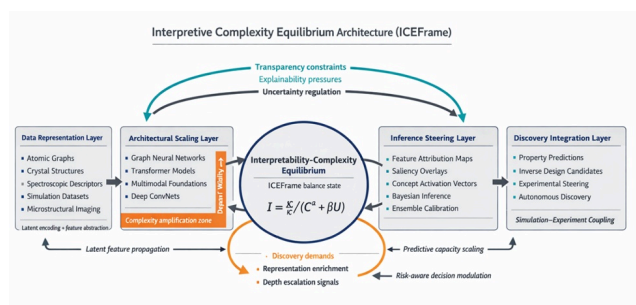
Interpretive Complexity Equilibrium Architecture (ICEFrame)

Transparency constraints
Explainability pressures
Uncertainty regulation

Data Representation Layer
• Atomic Graphs
• Crystal Structures
• Spectroscopic Descriptors
• Simulation Datasets
• Microstructural Imaging
Latent encoding + feature abstraction

Architectural Scaling Layer
• Graph Neural Networks
• Transformer Models
• Multimodal Foundations
• Deep ConvNets
Depth / Width ↑
Complexity amplification zone

Interpretability-Complexity Equilibrium
ICEFrame balance state
$I = \frac{\kappa}{\kappa}/(C^{\alpha} + \beta U)$

Inference Steering Layer
• Feature Attribution Maps
• Saliency Overlays
• Concept Activation Vectors
• Bayesian Inference
• Ensemble Calibration

Discovery Integration Layer
• Property Predictions
• Inverse Design Candidates
• Experimental Steering
• Autonomous Discovery
Simulation–Experiment Coupling

Latent feature propagation
Predictive capacity scaling
• Discovery demands
• Representation enrichment
• Depth escalation signals
Risk-aware decision modulation